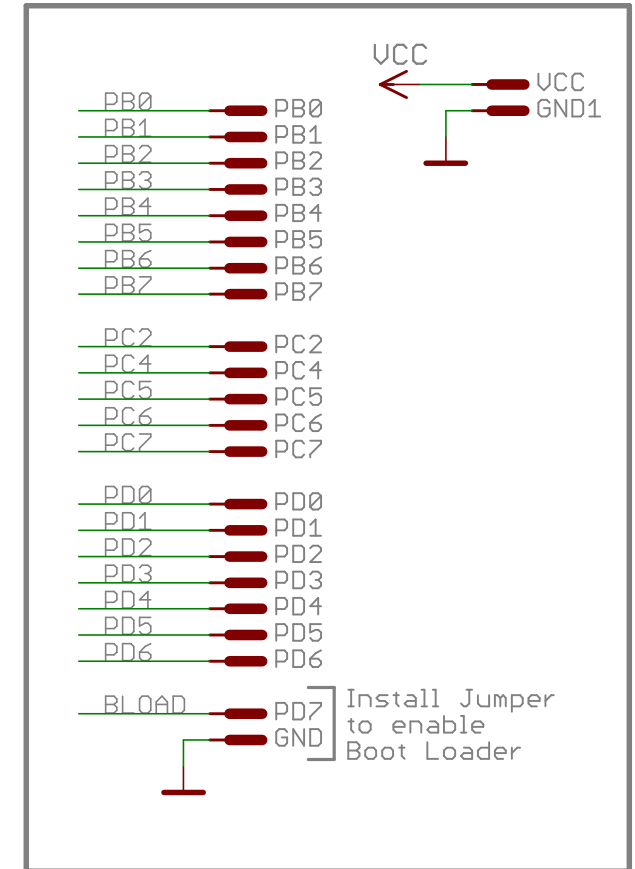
VCC
VCC
GND1

PB0 PB0
PB1 PB1
PB2 PB2
PB3 PB3
PB4 PB4
PB5 PB5
PB6 PB6
PB7 PB7

PC2 PC2
PC4 PC4
PC5 PC5
PC6 PC6
PC7 PC7

PD0 PD0
PD1 PD1
PD2 PD2
PD3 PD3
PD4 PD4
PD5 PD5
PD6 PD6

BLOAD PD7
GND

Install Jumper to enable Boot Loader